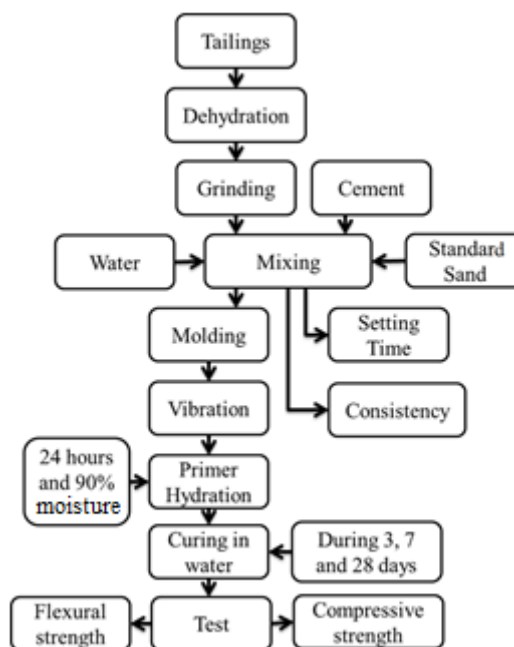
Tailings

Dehydration

Grinding

Cement

Water

Mixing

Standard Sand

Molding

Setting Time

Vibration

Consistency

24 hours and 90% moisture

Primer Hydration

Curing in water

During 3, 7 and 28 days

Flexural strength

Test

Compressive strength